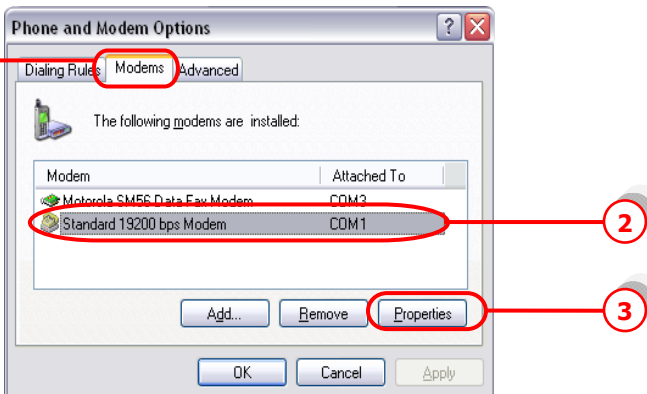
Phone and Modem Options

Dialing Rules | Modems | Advanced

The following modems are installed:

| Modem | Attached To |
|---|---|
| Motorola SM56 Data Fax Modem | COM3 |
| Standard 19200 bps Modem | COM1 |

2

Add... Remove Properties

3

OK Cancel Apply